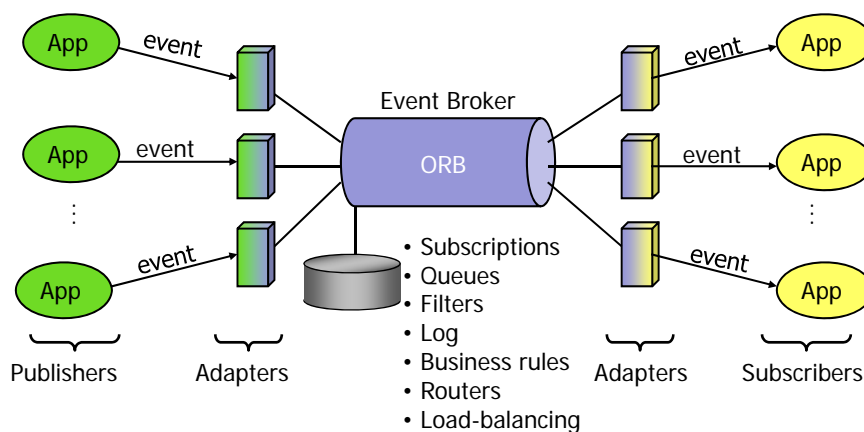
App
event
App
event
⋮
App
event

Event Broker
ORB

• Subscriptions
• Queues
• Filters
• Log
• Business rules
• Routers
• Load-balancing

event
App
event
App
⋮
event
App

Publishers
Adapters
Adapters
Subscribers